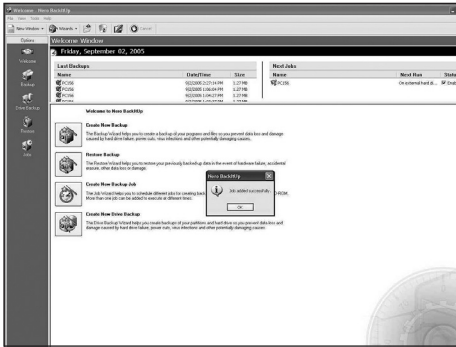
Welcome - Nero BackItUp

File View Tools Help

New Window | Wizards | Cancel

Options

Welcome Window

Welcome

Friday, September 02, 2005

Backup

Last Backups

| Name | Date/Time | Size |
|---|---|---|
| PC356 | 9/2/2005 2:27:14 PM | 5.27 MB |
| PC356 | 9/2/2005 1:06:04 PM | 5.27 MB |
| PC356 | 9/2/2005 1:04:27 PM | 5.27 MB |
| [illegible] | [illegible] | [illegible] |

Next Jobs

| Name | Next Run | State |
|---|---|---|
| PC356 | On external hard di... | Enab |

Drive Backup

Restore

Jobs

Welcome to Nero BackItUp

Create New Backup

The Backup Wizard helps you to create a backup of your programs and files so you can prevent data loss and damage caused by hard drive failure, power cuts, virus infections and other potentially damaging causes.

Restore Backup

The Restore Wizard helps you to restore your previously backed-up data in the event of hardware failure, accidental erasure, other data loss or damage.

Create New Backup Job

The Job Wizard helps you to schedule different jobs for creating backups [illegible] CD/DVD-ROM. More than one job can be added to execute at different times.

Create New Drive Backup

The Drive Backup Wizard helps you to create backups of your partitions and hard drives so you can prevent data loss and damage caused by hard drive failure, power cuts, virus infections and other potentially damaging causes.

Nero BackItUp

Job added successfully.

OK